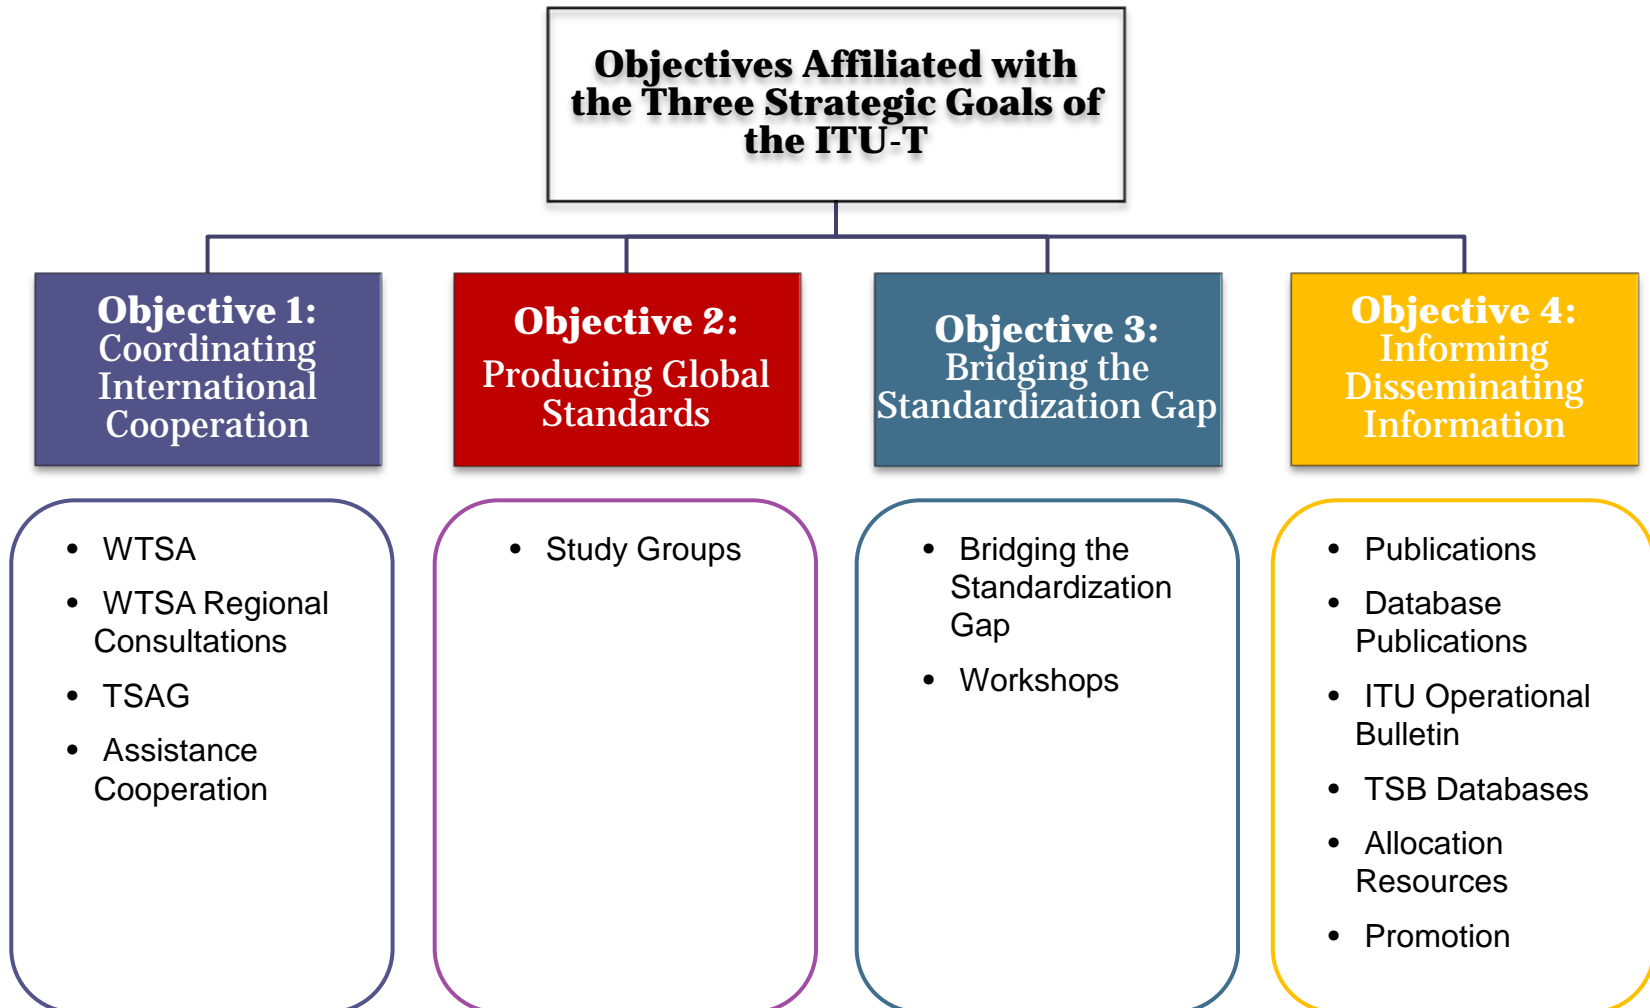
Objectives Affiliated with the Three Strategic Goals of the ITU-T

Objective 1: Coordinating International Cooperation

Objective 2: Producing Global Standards

Objective 3: Bridging the Standardization Gap

Objective 4: Informing Disseminating Information

- WTSA
- WTSA Regional Consultations
- TSAG
- Assistance Cooperation

- Study Groups

- Bridging the Standardization Gap
- Workshops

- Publications
- Database Publications
- ITU Operational Bulletin
- TSB Databases
- Allocation Resources
- Promotion